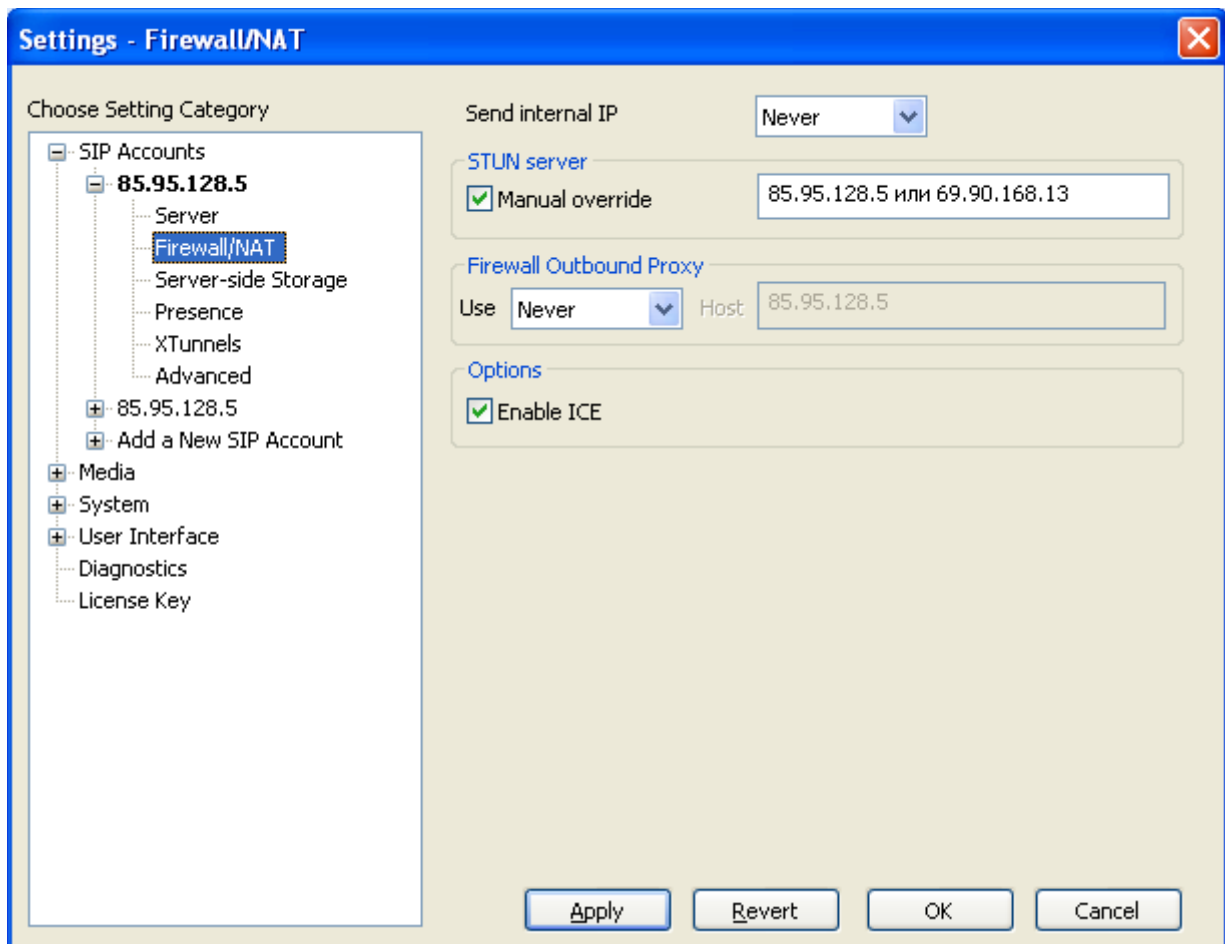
Settings - Firewall/NAT

Choose Setting Category

SIP Accounts
85.95.128.5
Server
Firewall/NAT
Server-side Storage
Presence
XTunnels
Advanced
85.95.128.5
Add a New SIP Account
Media
System
User Interface
Diagnostics
License Key

Send internal IP
Never

STUN server
Manual override
85.95.128.5 или 69.90.168.13

Firewall Outbound Proxy
Use
Never
Host
85.95.128.5

Options
Enable ICE

Apply
Revert
OK
Cancel